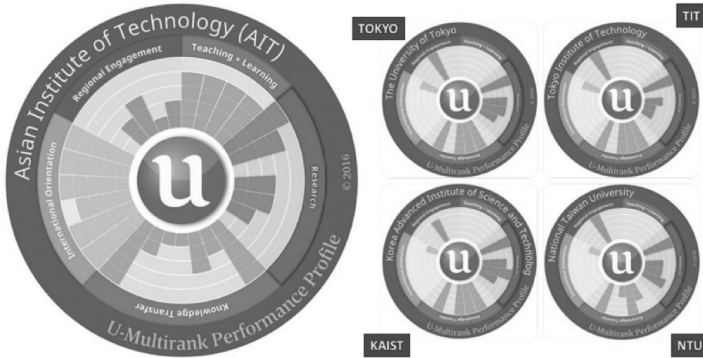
Asian Institute of Technology (AIT)
Regional Engagement
Teaching + Learning
International Orientation
Research
© 2016
u
Knowledge Transfer
U-Multirank Performance Profile

TOKYO
The University of Tokyo
u
U-Multirank Performance Profile

TIT
Tokyo Institute of Technology
u
U-Multirank Performance Profile

Korea Advanced Institute of Science and Technolog
u
U-Multirank Performance Profile
KAIST

National Taiwan University
u
U-Multirank Performance Profile
NTU